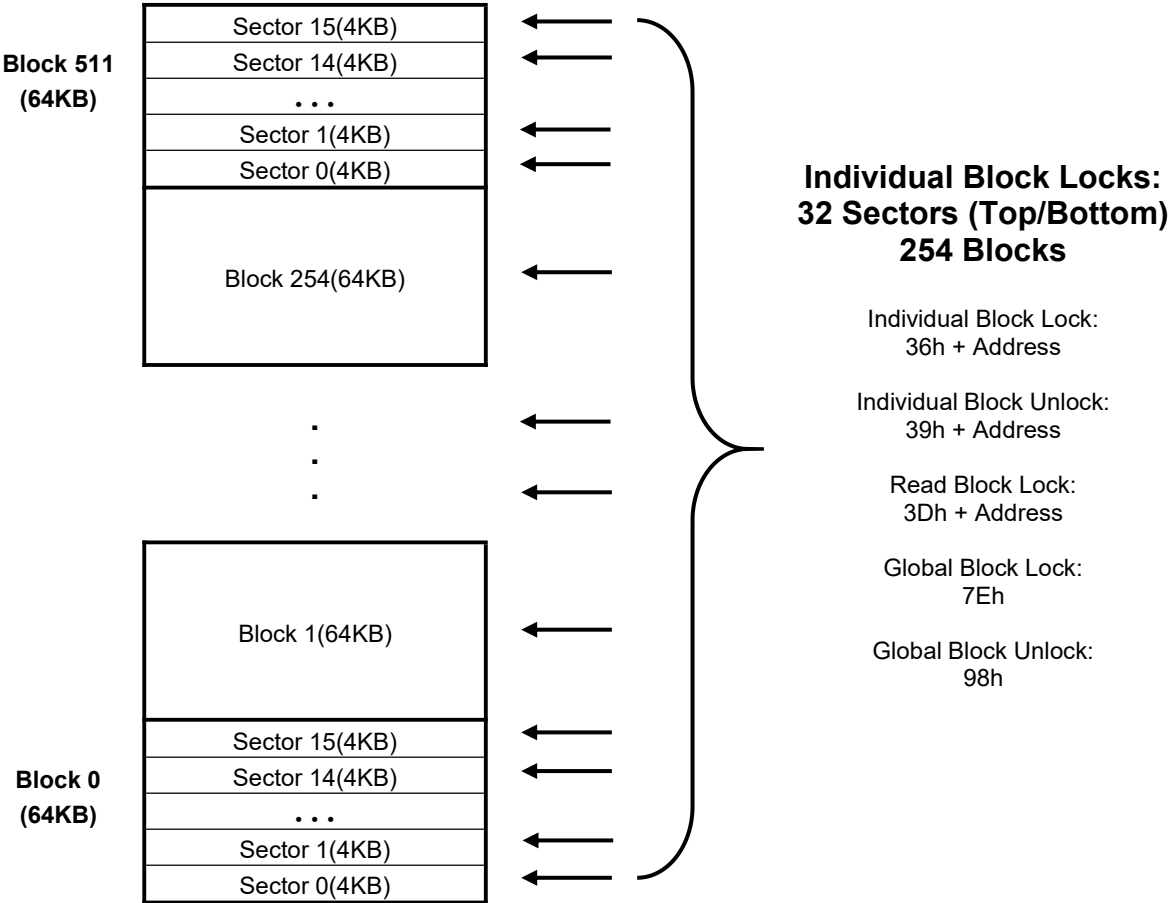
Block 511
(64KB)

Sector 15(4KB)
Sector 14(4KB)
. . .
Sector 1(4KB)
Sector 0(4KB)

Block 254(64KB)

.
.
.

Block 1(64KB)

Block 0
(64KB)

Sector 15(4KB)
Sector 14(4KB)
. . .
Sector 1(4KB)
Sector 0(4KB)

**Individual Block Locks:**
**32 Sectors (Top/Bottom)**
**254 Blocks**

Individual Block Lock:
36h + Address

Individual Block Unlock:
39h + Address

Read Block Lock:
3Dh + Address

Global Block Lock:
7Eh

Global Block Unlock:
98h